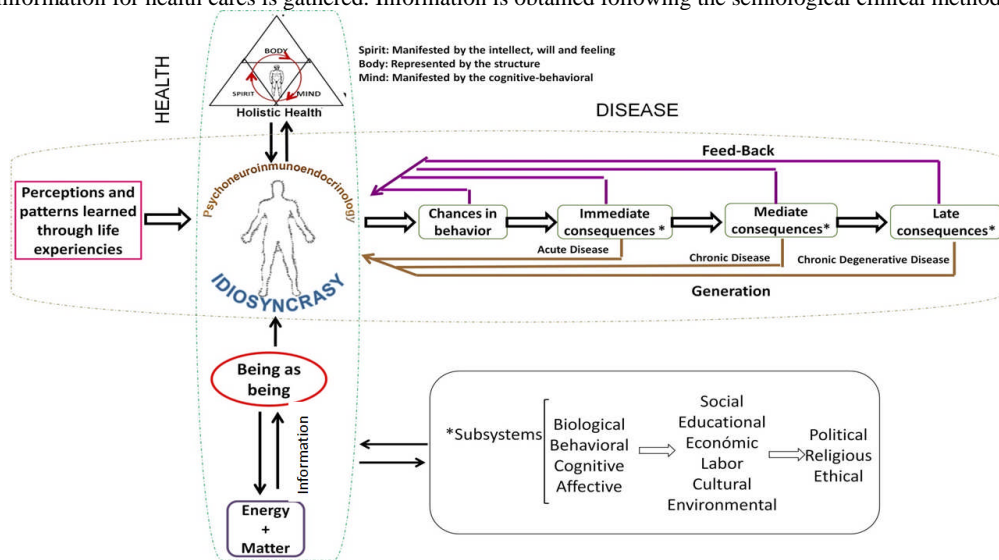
information for health cares is gathered. Information is obtained following the semiological clinical method

HEALTH

BODY
SPIRIT
MIND
Holistic Health

Spirit: Manifested by the intellect, will and feeling
Body: Represented by the structure
Mind: Manifested by the cognitive-behavioral

DISEASE

Feed-Back

Perceptions and patterns learned through life experiencies

Psychoneuroinmunoendocrinology

IDIOSYNCRASY

Chances in behavior

Immediate consequences *

Acute Disease

Mediate consequences*

Chronic Disease

Late consequences*

Chronic Degenerative Disease

Generation

Being as being

Information

Energy + Matter

*Subsystems

Biological
Behavioral
Cognitive
Affective

Social
Educational
Económic
Labor
Cultural
Environmental

Political
Religious
Ethical